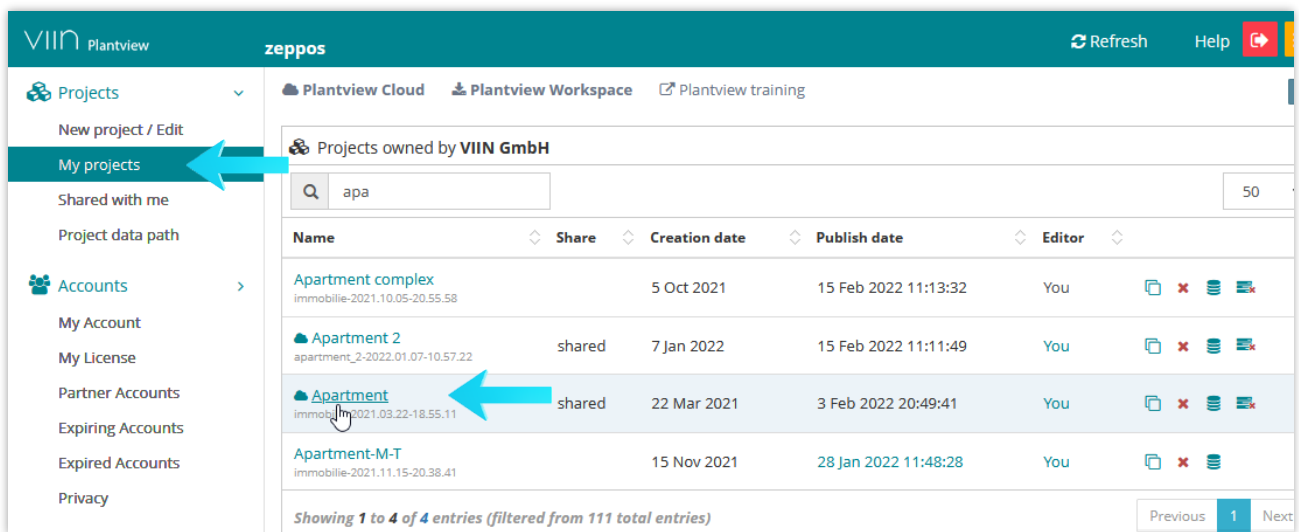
VIIN Plantview

zeppos

Refresh

Help

Projects

New project / Edit

My projects

Shared with me

Project data path

Accounts

My Account

My License

Partner Accounts

Expiring Accounts

Expired Accounts

Privacy

Plantview Cloud

Plantview Workspace

Plantview training

Projects owned by VIIN GmbH

apa

50

| Name | Share | Creation date | Publish date | Editor |
|---|---|---|---|---|
| Apartment complex<br>immobilie-2021.10.05-20.55.58 | | 5 Oct 2021 | 15 Feb 2022 11:13:32 | You |
| Apartment 2<br>apartment_2-2022.01.07-10.57.22 | shared | 7 Jan 2022 | 15 Feb 2022 11:11:49 | You |
| Apartment<br>immobi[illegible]2021.03.22-18.55.11 | shared | 22 Mar 2021 | 3 Feb 2022 20:49:41 | You |
| Apartment-M-T<br>immobilie-2021.11.15-20.38.41 | | 15 Nov 2021 | 28 Jan 2022 11:48:28 | You |

Showing 1 to 4 of 4 entries (filtered from 111 total entries)

Previous

1

Next